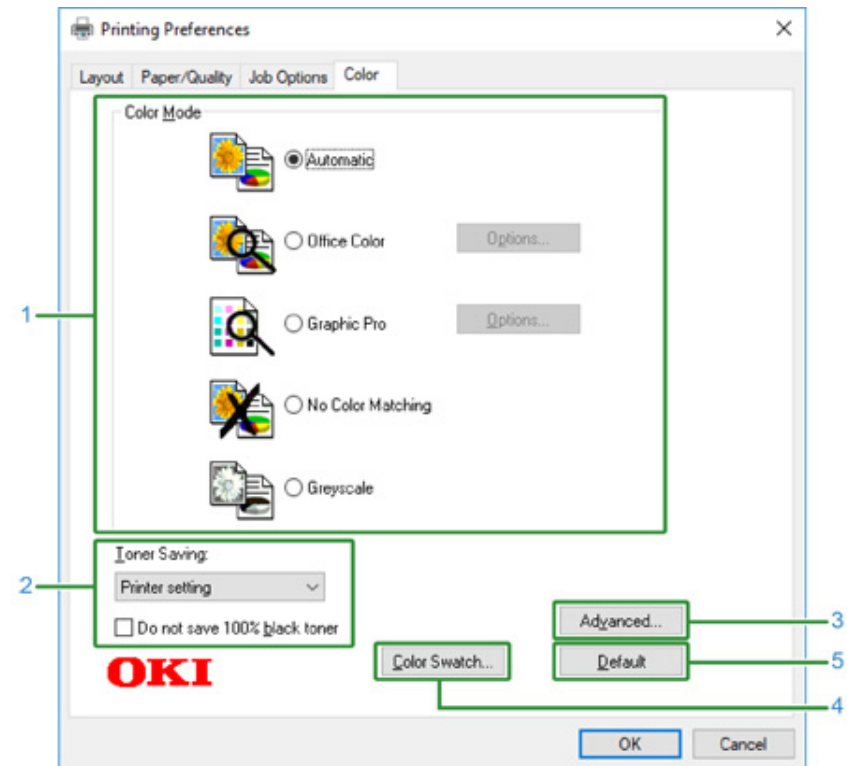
Printing Preferences

Layout | Paper/Quality | Job Options | Color

Color Mode

Automatic

Office Color

Options...

Graphic Pro

Options...

No Color Matching

Greyscale

1

Toner Saving:

Printer setting

Do not save 100% black toner

2

Advanced...

3

Color Swatch...

Default

5

4

OKI

OK

Cancel